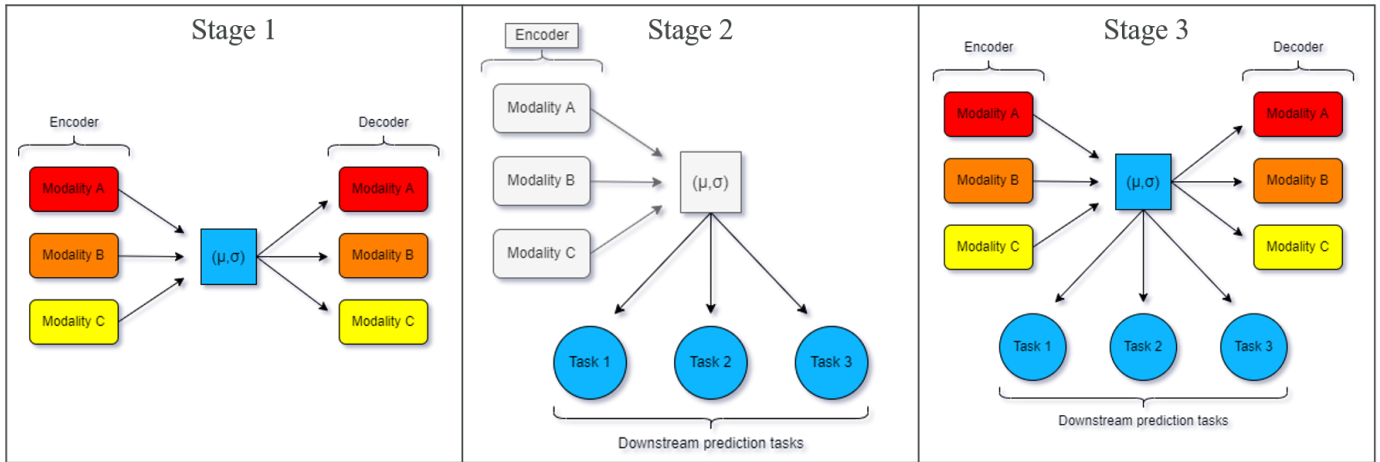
Stage 1

Encoder

Modality A

Modality B

Modality C

(μ,σ)

Decoder

Modality A

Modality B

Modality C

Stage 2

Encoder

Modality A

Modality B

Modality C

(μ,σ)

Task 1

Task 2

Task 3

Downstream prediction tasks

Stage 3

Encoder

Modality A

Modality B

Modality C

(μ,σ)

Decoder

Modality A

Modality B

Modality C

Task 1

Task 2

Task 3

Downstream prediction tasks